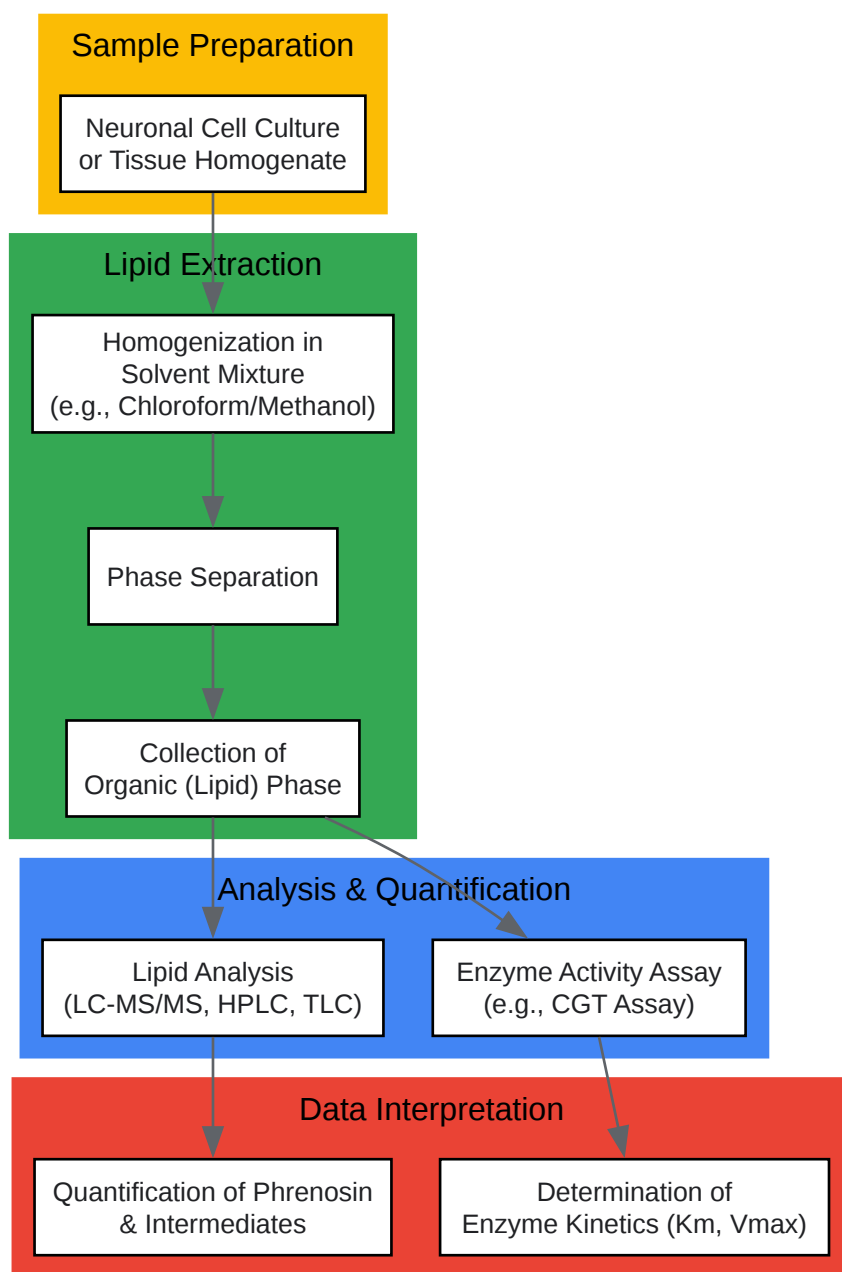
Sample Preparation

Neuronal Cell Culture or Tissue Homogenate

Lipid Extraction

Homogenization in Solvent Mixture (e.g., Chloroform/Methanol)

Phase Separation

Collection of Organic (Lipid) Phase

Analysis & Quantification

Lipid Analysis (LC-MS/MS, HPLC, TLC)

Enzyme Activity Assay (e.g., CGT Assay)

Data Interpretation

Quantification of Phrenosin & Intermediates

Determination of Enzyme Kinetics (Km, Vmax)